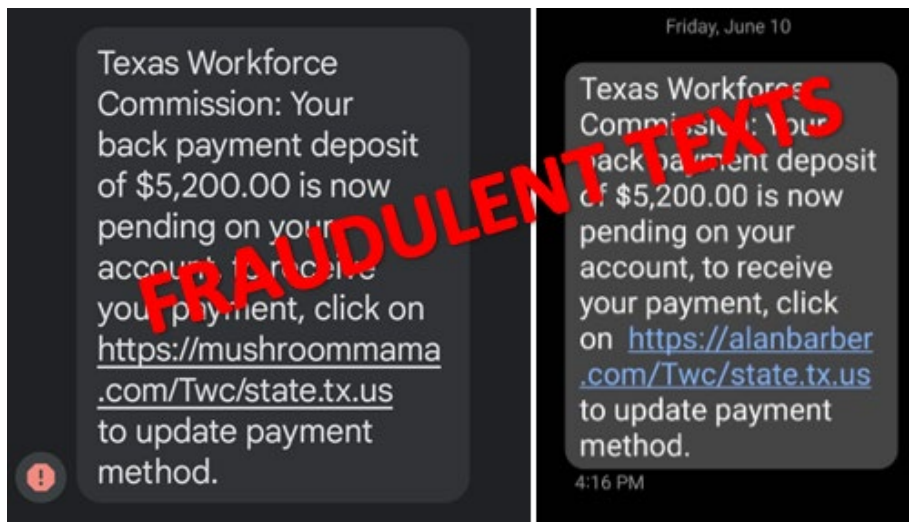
Texas Workforce Commission: Your back payment deposit of $5,200.00 is now pending on your account, to receive your payment, click on https://mushroommama.com/Twc/state.tx.us to update payment method.

FRAUDULENT TEXTS

Friday, June 10

Texas Workforce Commission: Your back payment deposit of $5,200.00 is now pending on your account, to receive your payment, click on https://alanbarber.com/Twc/state.tx.us to update payment method.

4:16 PM